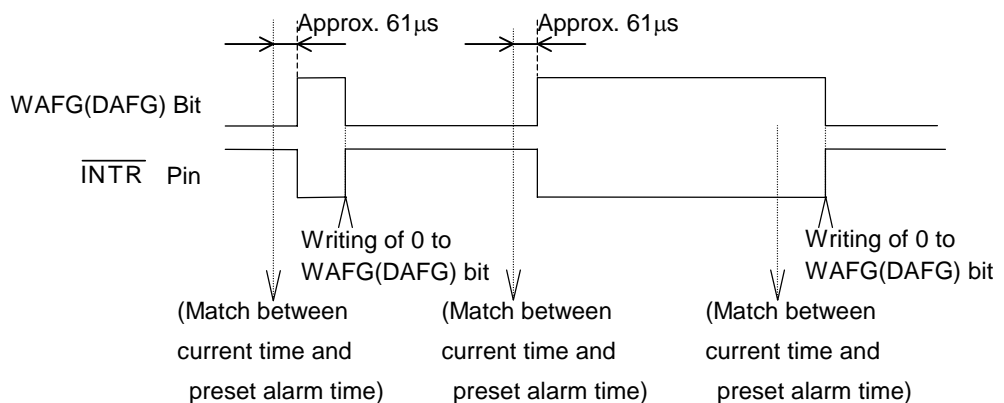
Approx. 61$\mu$s

Approx. 61$\mu$s

WAFG(DAFG) Bit

$\overline{\text{INTR}}$ Pin

Writing of 0 to WAFG(DAFG) bit

Writing of 0 to WAFG(DAFG) bit

(Match between current time and preset alarm time)

(Match between current time and preset alarm time)

(Match between current time and preset alarm time)